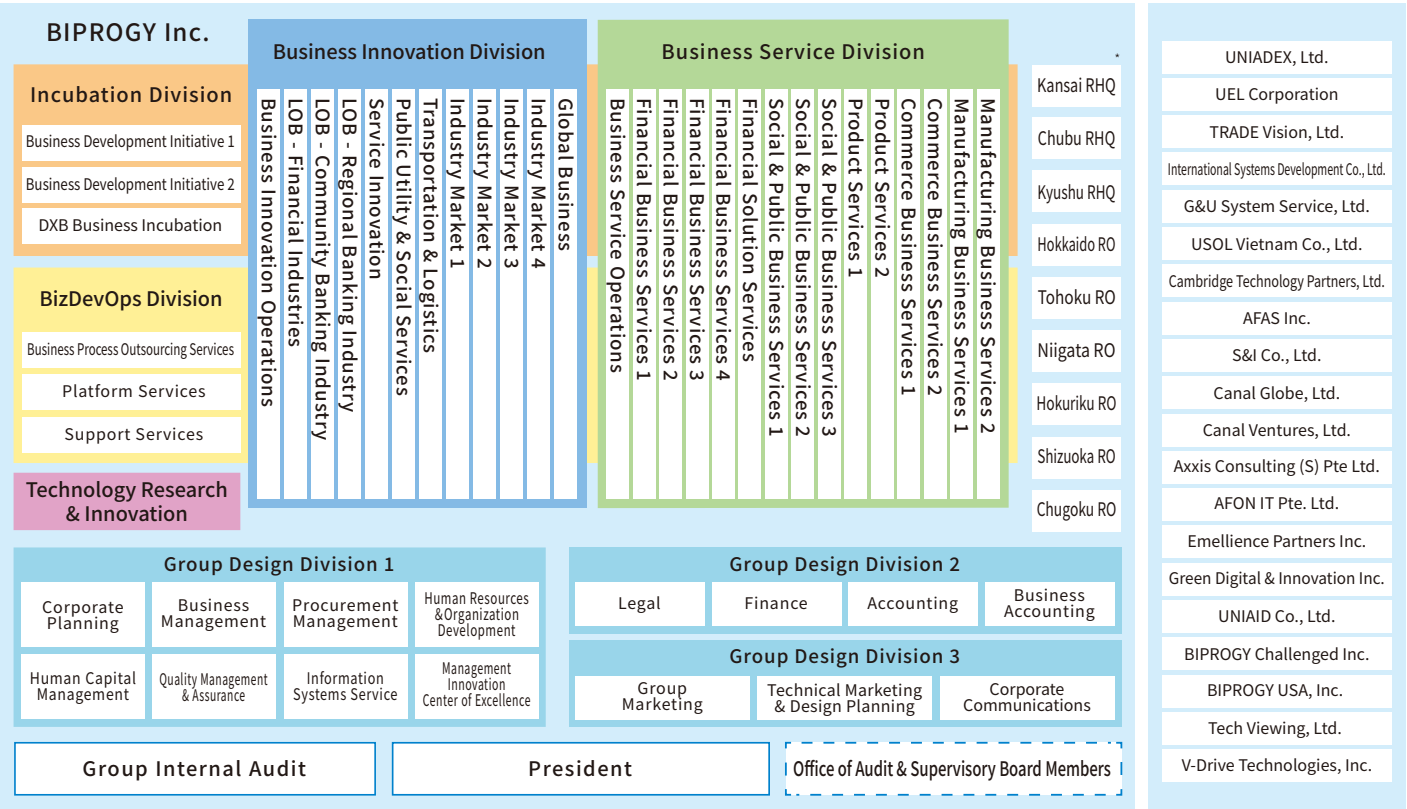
BIPROGY Inc.

Incubation Division

Business Development Initiative 1

Business Development Initiative 2

DXB Business Incubation

BizDevOps Division

Business Process Outsourcing Services

Platform Services

Support Services

Technology Research & Innovation

Business Innovation Division

Business Innovation Operations

LOB - Financial Industries

LOB - Community Banking Industry

LOB - Regional Banking Industry

Service Innovation

Public Utility & Social Services

Transportation & Logistics

Industry Market 1

Industry Market 2

Industry Market 3

Industry Market 4

Global Business

Business Service Division

Business Service Operations

Financial Business Services 1

Financial Business Services 2

Financial Business Services 3

Financial Business Services 4

Financial Solution Services

Social & Public Business Services 1

Social & Public Business Services 2

Social & Public Business Services 3

Product Services 1

Product Services 2

Commerce Business Services 1

Commerce Business Services 2

Manufacturing Business Services 1

Manufacturing Business Services 2

Kansai RHQ

Chubu RHQ

Kyushu RHQ

Hokkaido RO

Tohoku RO

Niigata RO

Hokuriku RO

Shizuoka RO

Chugoku RO

Group Design Division 1

Corporate Planning

Business Management

Procurement Management

Human Resources &Organization Development

Human Capital Management

Quality Management & Assurance

Information Systems Service

Management Innovation Center of Excellence

Group Design Division 2

Legal

Finance

Accounting

Business Accounting

Group Design Division 3

Group Marketing

Technical Marketing & Design Planning

Corporate Communications

Group Internal Audit

President

Office of Audit & Supervisory Board Members

UNIADEX, Ltd.

UEL Corporation

TRADE Vision, Ltd.

International Systems Development Co., Ltd.

G&U System Service, Ltd.

USOL Vietnam Co., Ltd.

Cambridge Technology Partners, Ltd.

AFAS Inc.

S&I Co., Ltd.

Canal Globe, Ltd.

Canal Ventures, Ltd.

Axxis Consulting (S) Pte Ltd.

AFON IT Pte. Ltd.

Emellience Partners Inc.

Green Digital & Innovation Inc.

UNIAID Co., Ltd.

BIPROGY Challenged Inc.

BIPROGY USA, Inc.

Tech Viewing, Ltd.

V-Drive Technologies, Inc.